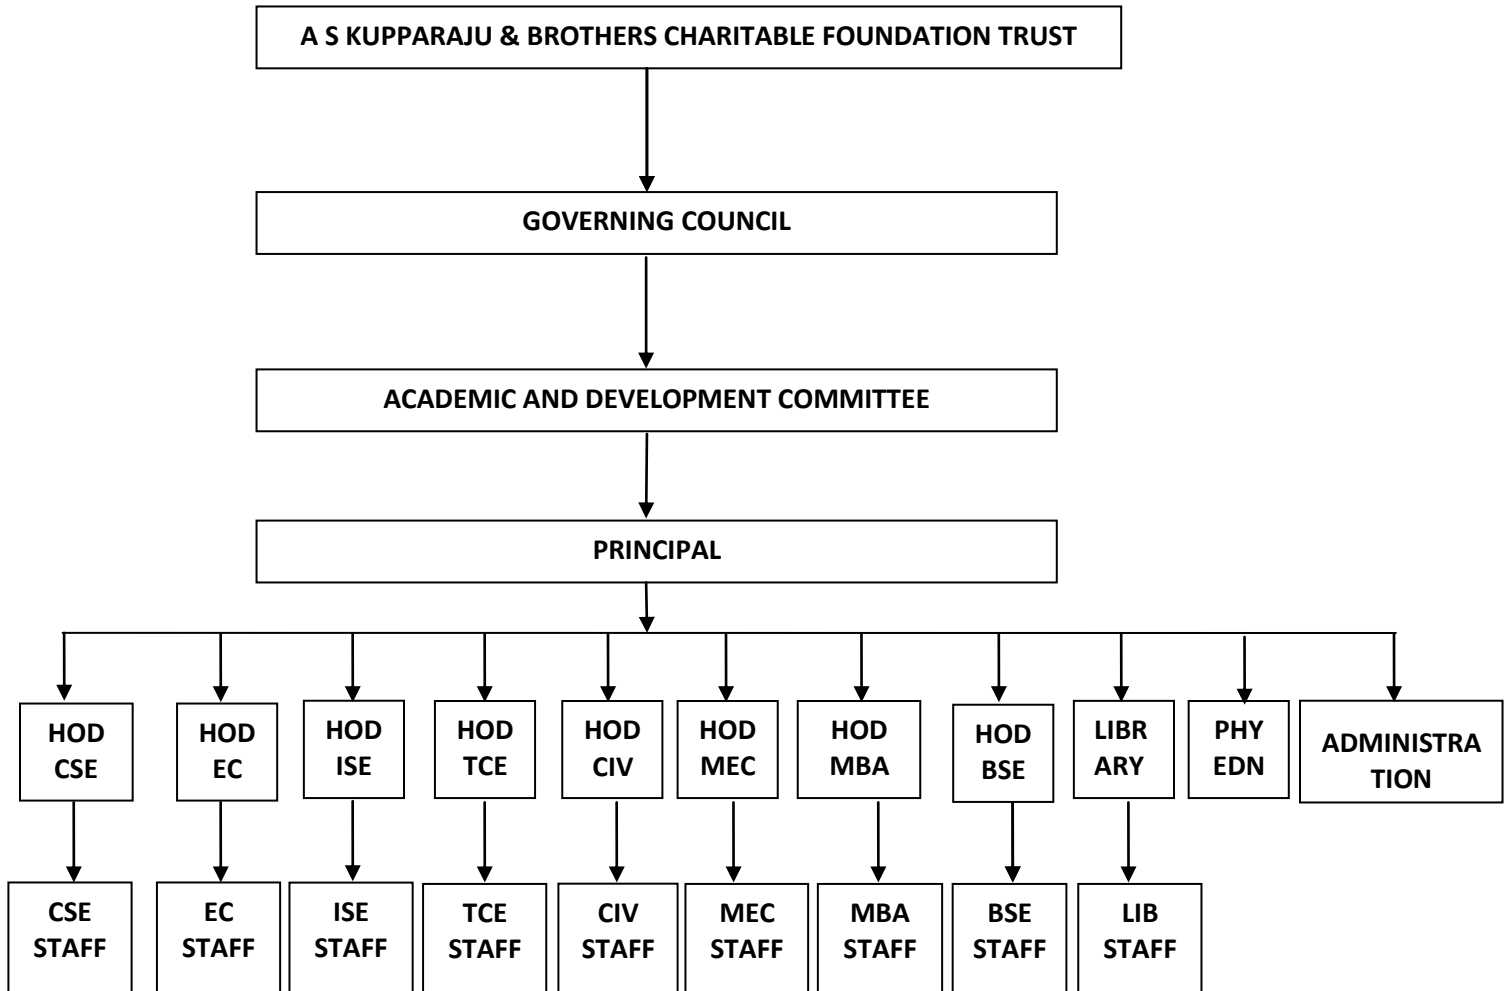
A S KUPPARAJU & BROTHERS CHARITABLE FOUNDATION TRUST

GOVERNING COUNCIL

ACADEMIC AND DEVELOPMENT COMMITTEE

PRINCIPAL

HOD CSE

HOD EC

HOD ISE

HOD TCE

HOD CIV

HOD MEC

HOD MBA

HOD BSE

LIBR ARY

PHY EDN

ADMINISTRA TION

CSE STAFF

EC STAFF

ISE STAFF

TCE STAFF

CIV STAFF

MEC STAFF

MBA STAFF

BSE STAFF

LIB STAFF